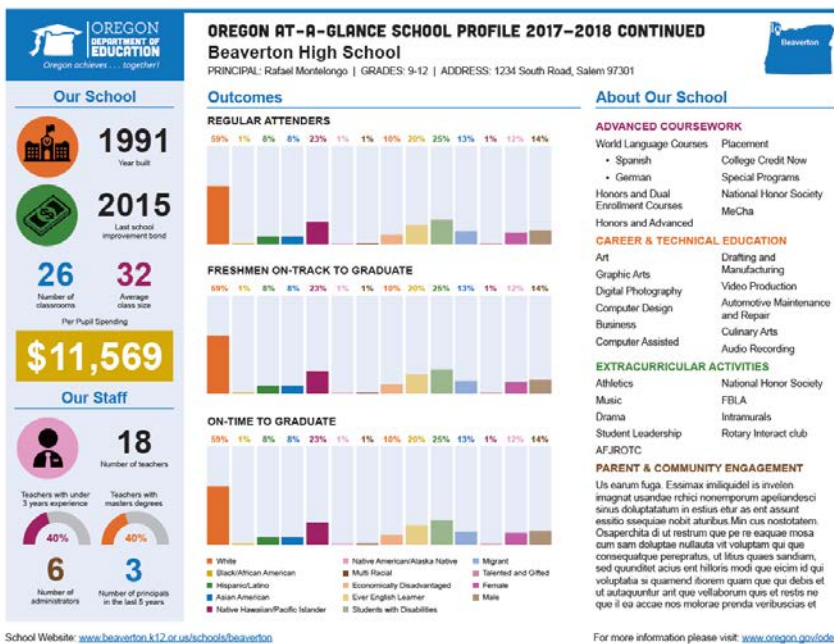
OREGON DEPARTMENT OF EDUCATION
Oregon achieves . . . together!

OREGON AT-A-GLANCE SCHOOL PROFILE 2017-2018 CONTINUED
Beaverton High School
PRINCIPAL: Rafael Montelongo | GRADES: 9-12 | ADDRESS: 1234 South Road, Salem 97301

Beaverton

Our School

1991
Year built

2015
Last school improvement bond

26
Number of classrooms

32
Average class size

Per Pupil Spending

$11,569

Our Staff

18
Number of teachers

Teachers with under 3 years experience
40%

Teachers with masters degrees
40%

6
Number of administrators

3
Number of principals in the last 5 years

Outcomes

REGULAR ATTENDERS
59% 1% 8% 8% 23% 1% 1% 10% 20% 25% 13% 1% 12% 14%

FRESHMEN ON-TRACK TO GRADUATE
59% 1% 8% 8% 23% 1% 1% 10% 20% 25% 13% 1% 12% 14%

ON-TIME TO GRADUATE
59% 1% 8% 8% 23% 1% 1% 10% 20% 25% 13% 1% 12% 14%

White
Black/African American
Hispanic/Latino
Asian American
Native Hawaiian/Pacific Islander
Native American/Alaska Native
Multi Racial
Economically Disadvantaged
Ever English Learner
Students with Disabilities
Migrant
Talented and Gifted
Female
Male

About Our School

ADVANCED COURSEWORK
World Language Courses
• Spanish
• German
Honors and Dual Enrollment Courses
Honors and Advanced
Placement
College Credit Now
Special Programs
National Honor Society
MeCha

CAREER & TECHNICAL EDUCATION
Art
Graphic Arts
Digital Photography
Computer Design
Business
Computer Assisted
Drafting and Manufacturing
Video Production
Automotive Maintenance and Repair
Culinary Arts
Audio Recording

EXTRACURRICULAR ACTIVITIES
Athletics
Music
Drama
Student Leadership
AFJROTC
National Honor Society
FBLA
Intramurals
Rotary Interact club

PARENT & COMMUNITY ENGAGEMENT
Us earum fuga. Essimax imiliquidel is invelen imagnat usandae rchici nonemporum apeliandesci sinus doluptatatum in estius etur as ent assunt essitio ssequiae nobit aturibus.Min cus nostotatem. Osaperchita di ut restrum que pe re eaquae mosa cum sam doluptae nullauta vit voluptam qui que consequatque pereptatus, ut litius quaes sandiam, sed quunditet acius ent hilloris modi que eicim id qui voluptatia si quamend itorem quam que qui debis et ut autaquuntur arit que vellaborum quis et restis ne que il ea accae nos molorae prenda veribuscias et

School Website: www.beaverton.k12.or.us/schools/beaverton
For more information please visit: www.oregon.gov/ode